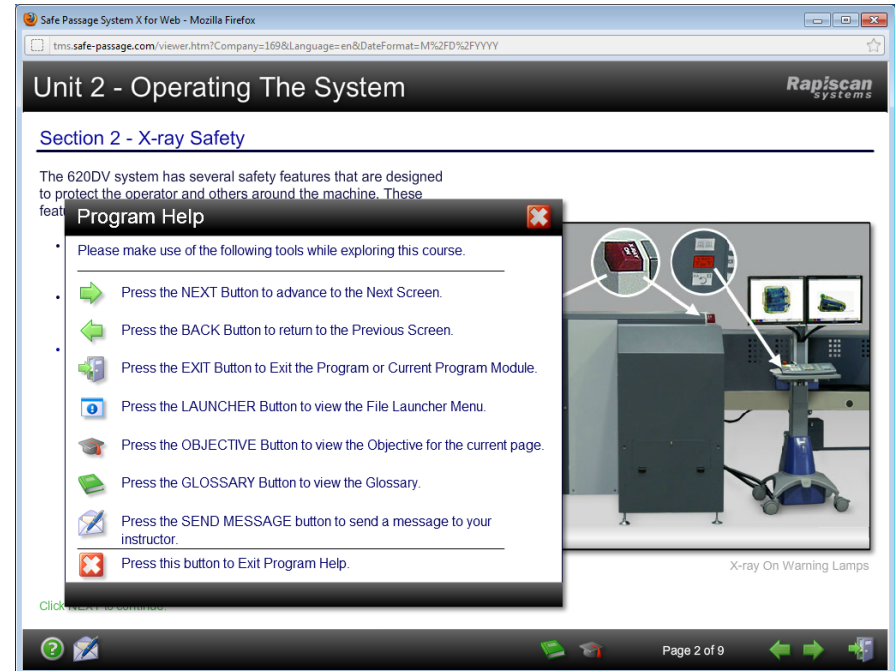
Safe Passage System X for Web - Mozilla Firefox

tms.safe-passage.com/viewer.htm?Company=169&Language=en&DateFormat=M%2FD%2FYYYY

Unit 2 - Operating The System

Rapiscan systems

Section 2 - X-ray Safety

The 620DV system has several safety features that are designed to protect the operator and others around the machine. These feat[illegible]

Program Help

Please make use of the following tools while exploring this course.

Press the NEXT Button to advance to the Next Screen.

Press the BACK Button to return to the Previous Screen.

Press the EXIT Button to Exit the Program or Current Program Module.

Press the LAUNCHER Button to view the File Launcher Menu.

Press the OBJECTIVE Button to view the Objective for the current page.

Press the GLOSSARY Button to view the Glossary.

Press the SEND MESSAGE button to send a message to your instructor.

Press this button to Exit Program Help.

X-ray On Warning Lamps

Click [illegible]

Page 2 of 9